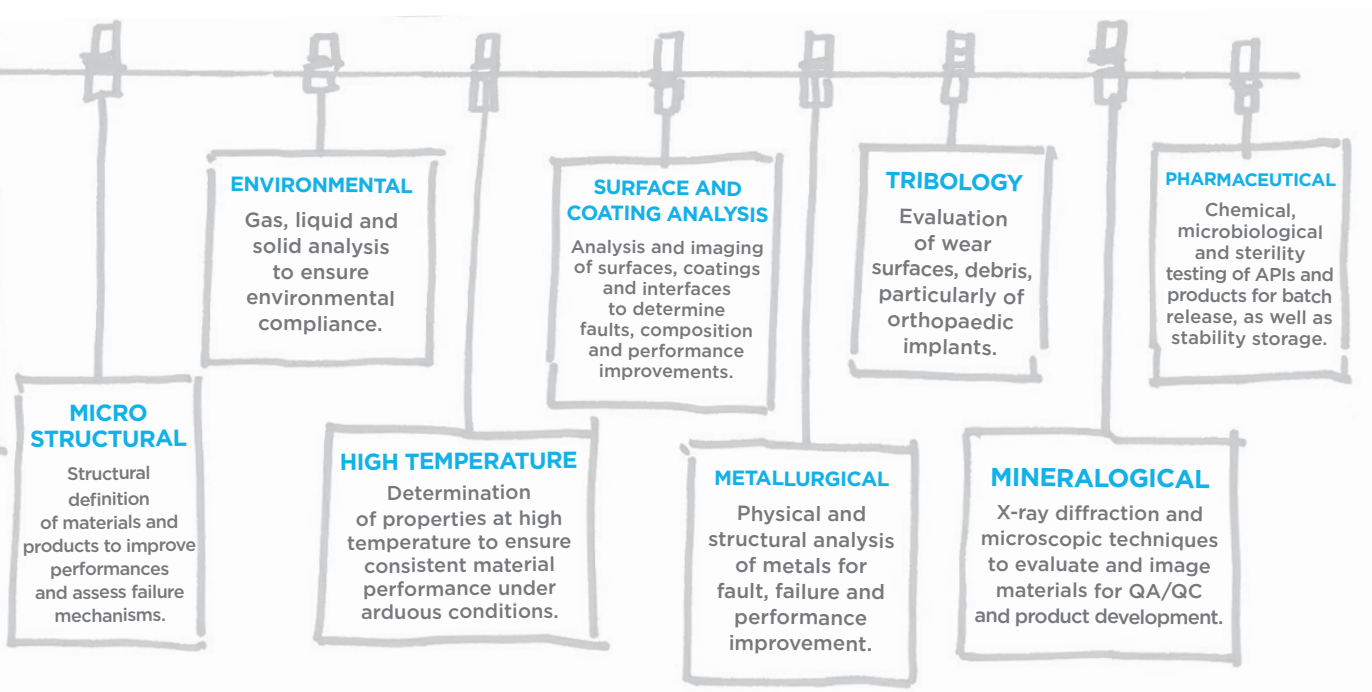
ENVIRONMENTAL
Gas, liquid and solid analysis to ensure environmental compliance.

SURFACE AND COATING ANALYSIS
Analysis and imaging of surfaces, coatings and interfaces to determine faults, composition and performance improvements.

TRIBOLOGY
Evaluation of wear surfaces, debris, particularly of orthopaedic implants.

PHARMACEUTICAL
Chemical, microbiological and sterility testing of APIs and products for batch release, as well as stability storage.

MICRO STRUCTURAL
Structural definition of materials and products to improve performances and assess failure mechanisms.

HIGH TEMPERATURE
Determination of properties at high temperature to ensure consistent material performance under arduous conditions.

METALLURGICAL
Physical and structural analysis of metals for fault, failure and performance improvement.

MINERALOGICAL
X-ray diffraction and microscopic techniques to evaluate and image materials for QA/QC and product development.